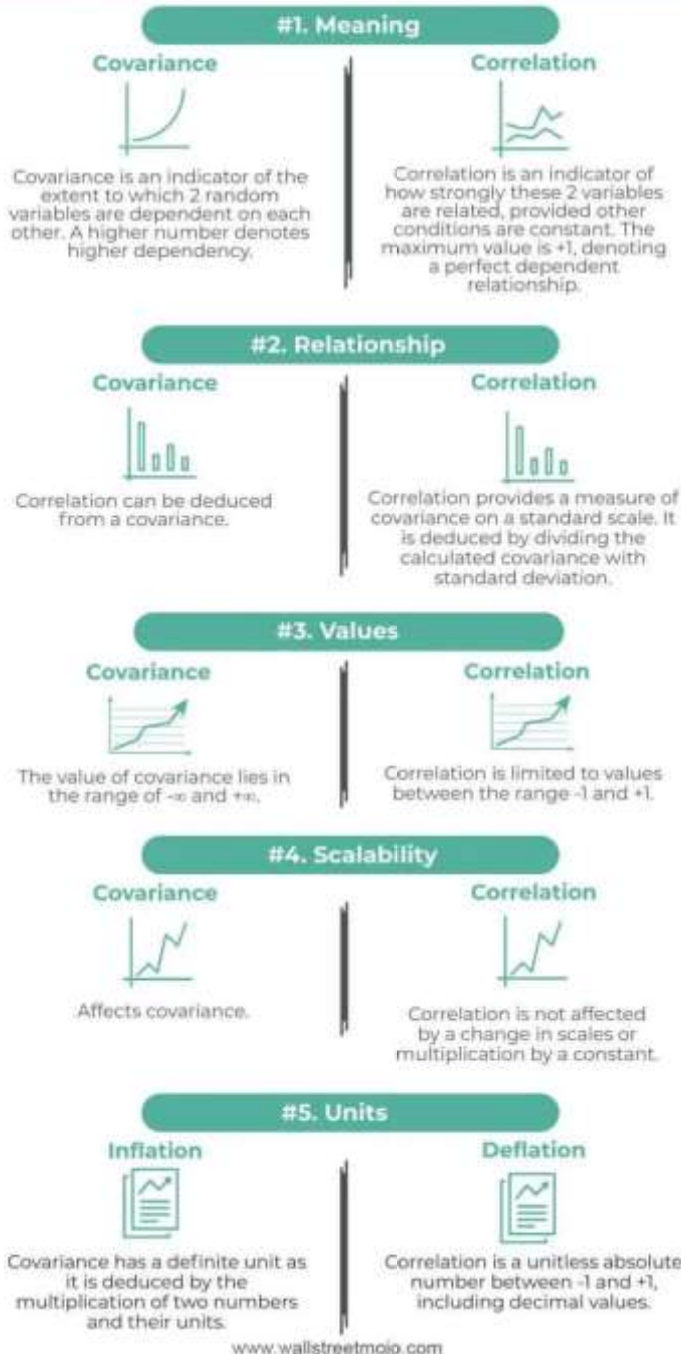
#1. Meaning

Covariance

Covariance is an indicator of the extent to which 2 random variables are dependent on each other. A higher number denotes higher dependency.

Correlation

Correlation is an indicator of how strongly these 2 variables are related, provided other conditions are constant. The maximum value is +1, denoting a perfect dependent relationship.

#2. Relationship

Covariance

Correlation can be deduced from a covariance.

Correlation

Correlation provides a measure of covariance on a standard scale. It is deduced by dividing the calculated covariance with standard deviation.

#3. Values

Covariance

The value of covariance lies in the range of $-\infty$ and $+\infty$.

Correlation

Correlation is limited to values between the range -1 and +1.

#4. Scalability

Covariance

Affects covariance.

Correlation

Correlation is not affected by a change in scales or multiplication by a constant.

#5. Units

Inflation

Covariance has a definite unit as it is deduced by the multiplication of two numbers and their units.

Deflation

Correlation is a unitless absolute number between -1 and +1, including decimal values.

www.wallstreetmojo.com